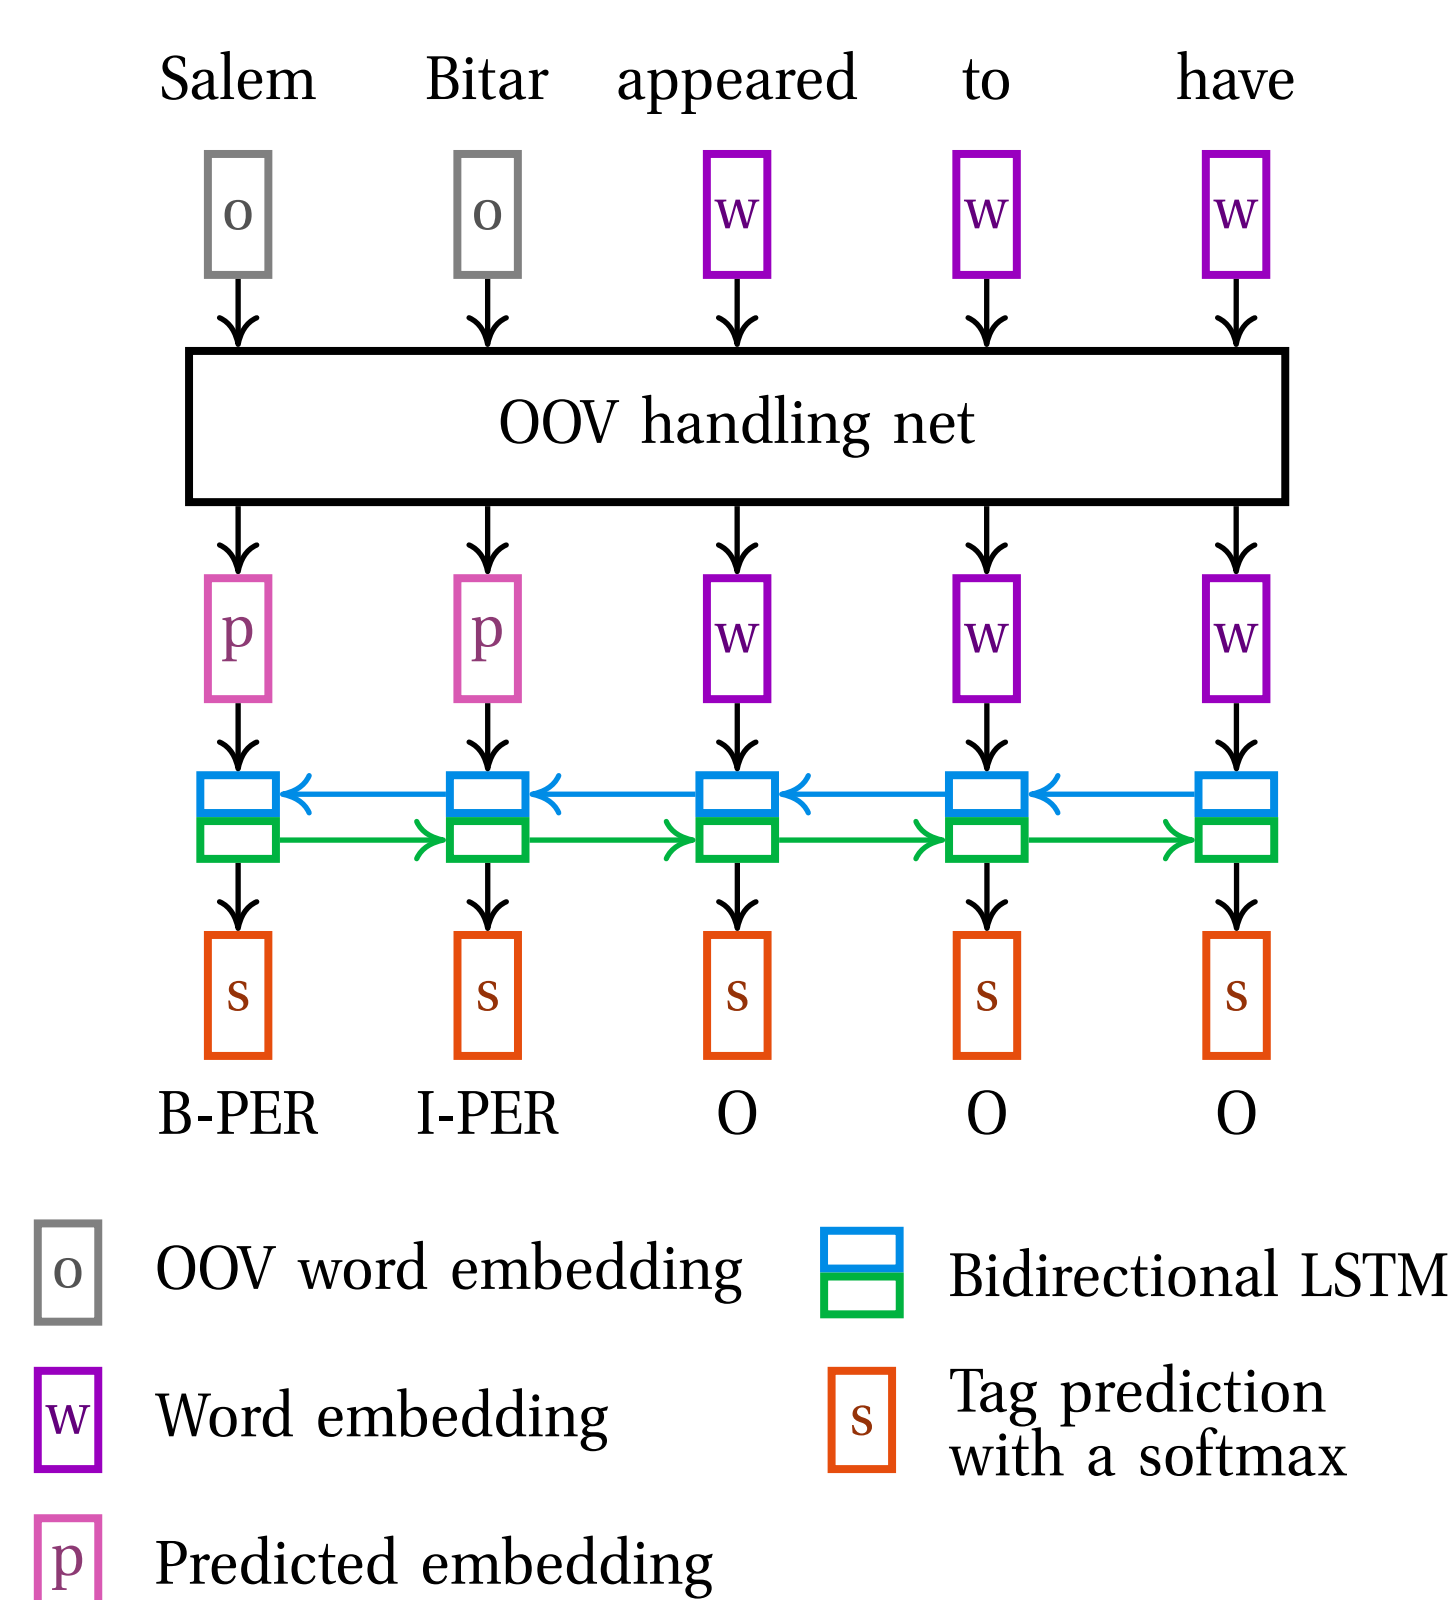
Salem Bitar appeared to have

o o w w w

OOV handling net

p p w w w

s s s s s

B-PER I-PER O O O

o OOV word embedding

Bidirectional LSTM

w Word embedding

s Tag prediction with a softmax

p Predicted embedding